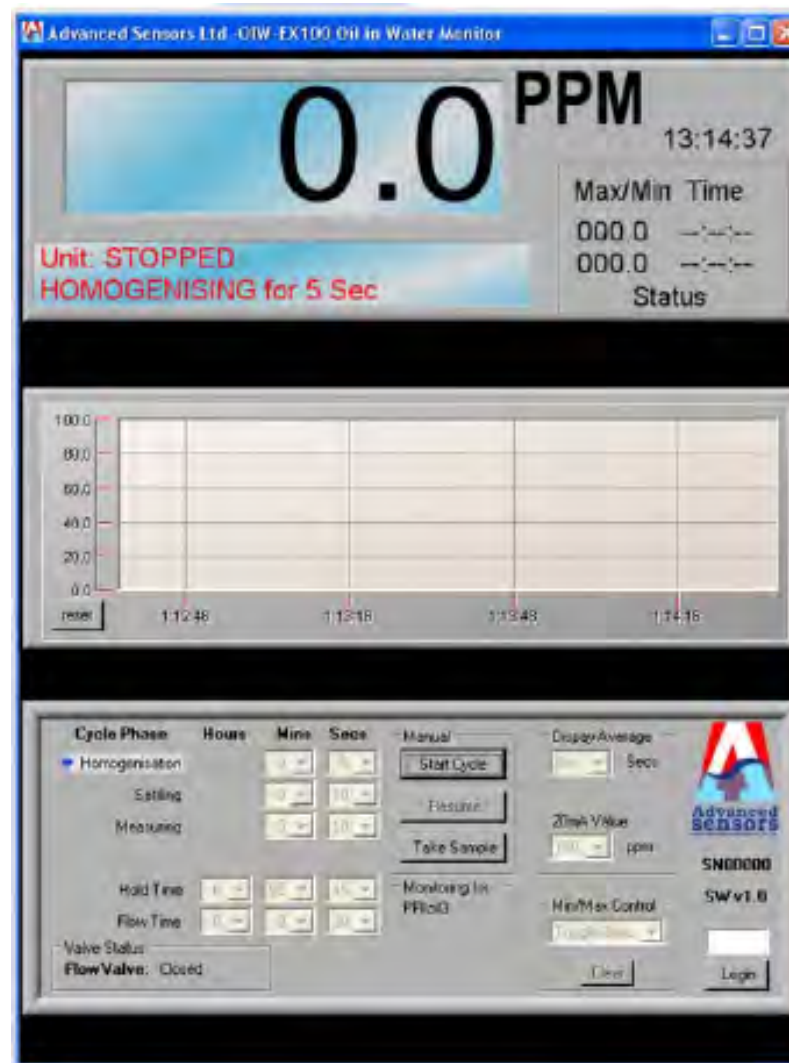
Advanced Sensors Ltd -OIW-EX100 Oil in Water Monitor

0.0 PPM

13:14:37

Max/Min Time
000.0 --:--:--
000.0 --:--:--
Status

Unit: STOPPED
HOMOGENISING for 5 Sec

100.0
80.0
60.0
40.0
20.0
0.0

reset

1:12:48
1:13:18
1:13:48
1:14:18

Cycle Phase | Hours | Mins | Secs
Homogenisation
Settling
Measuring
Hold Time
Flow Time

Valve Status
Flow Valve: Closed

Manual
Start Cycle
Resume
Take Sample

Monitoring In: PRrcs0

Display Average
Secs

20mA Value
ppm

Min/Max Control

Clear

SN00000
SW v1.0

Login

Advanced Sensors